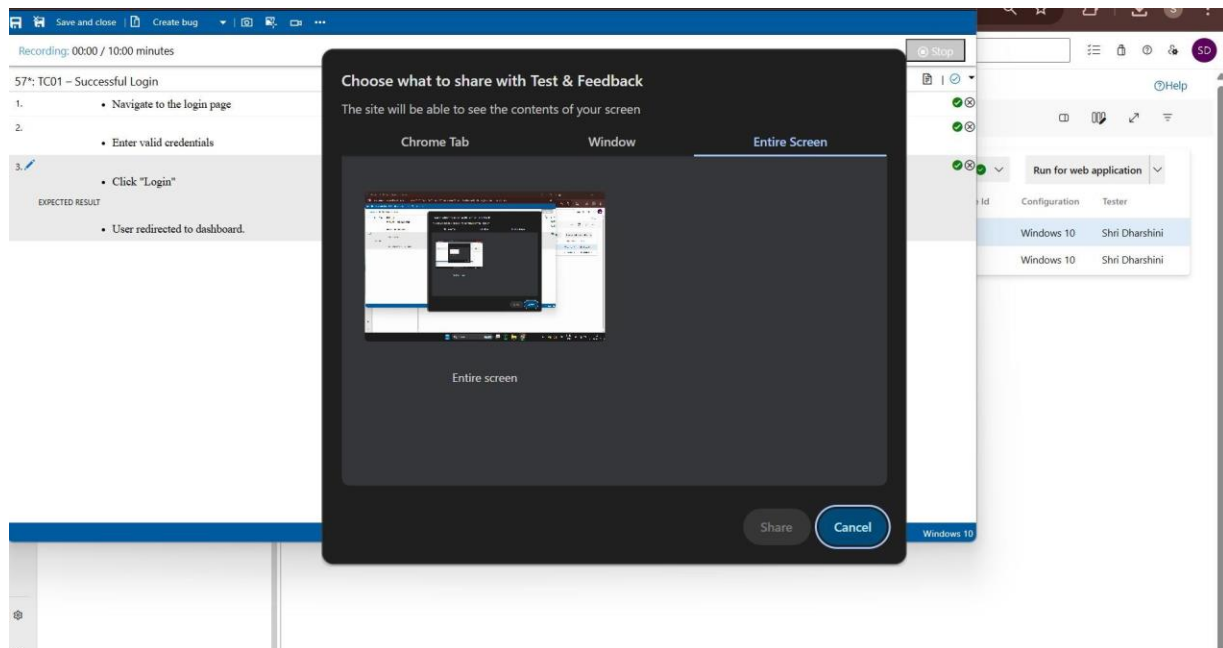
Save and close | Create bug

Recording: 00:00 / 10:00 minutes

Stop

57*: TC01 – Successful Login

1. • Navigate to the login page

2. • Enter valid credentials

3. • Click "Login"

EXPECTED RESULT

• User redirected to dashboard.

Choose what to share with Test & Feedback

The site will be able to see the contents of your screen

Chrome Tab | Window | Entire Screen

Entire screen

Share | Cancel

SD

Help

Run for web application

Id | Configuration | Tester
Windows 10 | Shri Dharshini
Windows 10 | Shri Dharshini

Windows 10